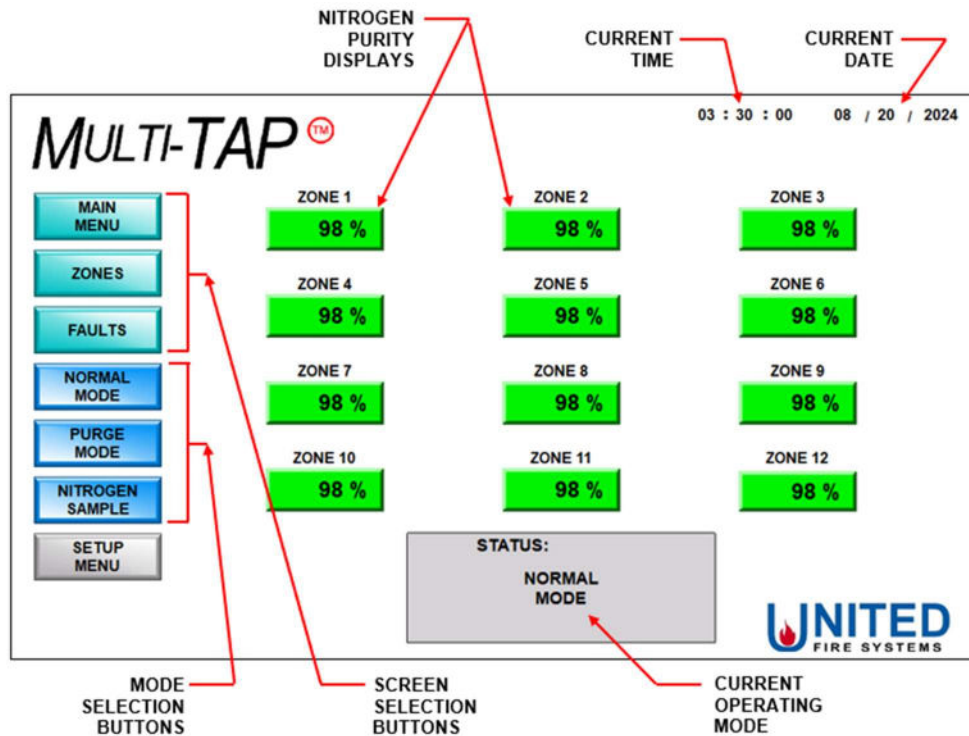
NITROGEN PURITY DISPLAYS

CURRENT TIME

CURRENT DATE

03 : 30 : 00

08 / 20 / 2024

MULTI-TAP™

MAIN MENU

ZONES

FAULTS

NORMAL MODE

PURGE MODE

NITROGEN SAMPLE

SETUP MENU

ZONE 1
98 %

ZONE 2
98 %

ZONE 3
98 %

ZONE 4
98 %

ZONE 5
98 %

ZONE 6
98 %

ZONE 7
98 %

ZONE 8
98 %

ZONE 9
98 %

ZONE 10
98 %

ZONE 11
98 %

ZONE 12
98 %

STATUS:

NORMAL MODE

UNITED FIRE SYSTEMS

MODE SELECTION BUTTONS

SCREEN SELECTION BUTTONS

CURRENT OPERATING MODE